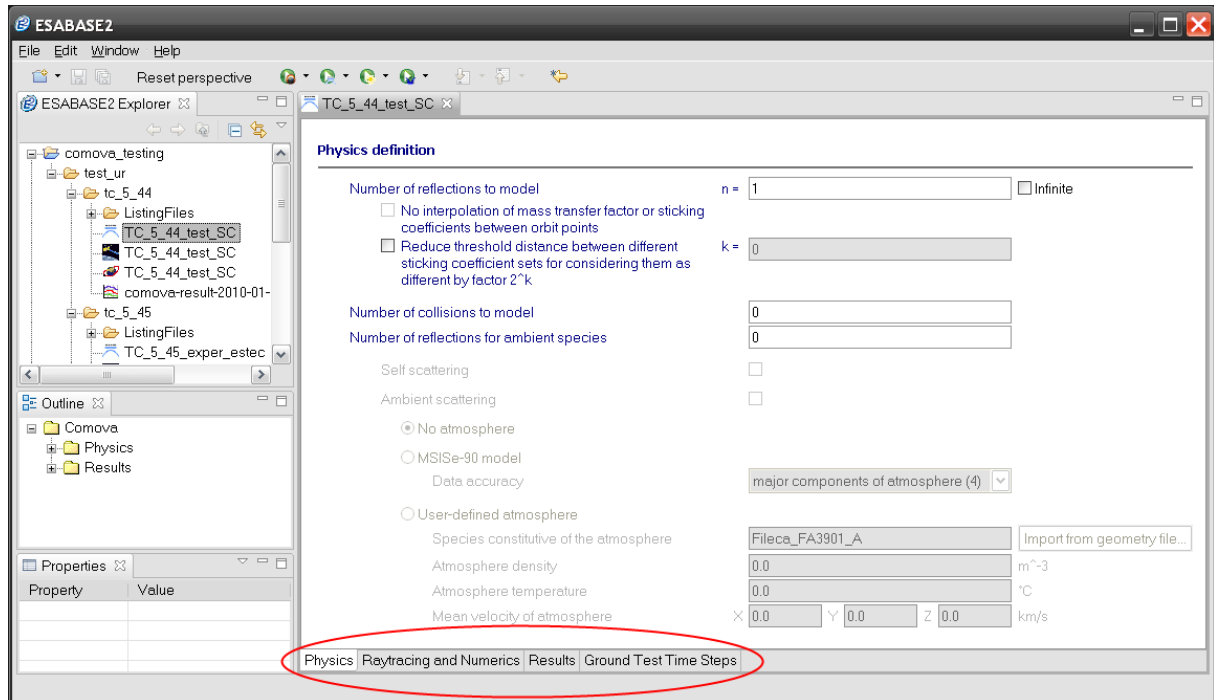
ESABASE2

File Edit Window Help

Reset perspective

ESABASE2 Explorer

comova_testing
test_ur
tc_5_44
ListingFiles
TC_5_44_test_SC
TC_5_44_test_SC
TC_5_44_test_SC
comova-result-2010-01-
tc_5_45
ListingFiles
TC_5_45_exper_estec

Outline

Comova
Physics
Results

Properties

| Property | Value |
|---|---|
| | |

TC_5_44_test_SC

Physics definition

Number of reflections to model n = 1 Infinite

No interpolation of mass transfer factor or sticking coefficients between orbit points

Reduce threshold distance between different sticking coefficient sets for considering them as different by factor 2^k k = 0

Number of collisions to model 0

Number of reflections for ambient species 0

Self scattering

Ambient scattering

No atmosphere

MSISe-90 model

Data accuracy major components of atmosphere (4)

User-defined atmosphere

Species constitutive of the atmosphere Fileca_FA3901_A Import from geometry file...

Atmosphere density 0.0 m^-3

Atmosphere temperature 0.0 °C

Mean velocity of atmosphere X 0.0 Y 0.0 Z 0.0 km/s

Physics Raytracing and Numerics Results Ground Test Time Steps